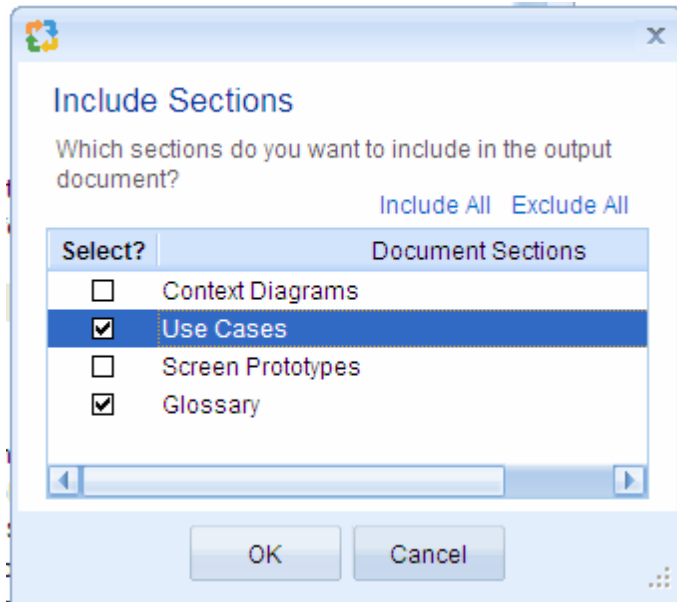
×

Include Sections

Which sections do you want to include in the output document?

Include All Exclude All

| Select? | Document Sections |
|---|---|
| ☐ | Context Diagrams |
| ☑ | Use Cases |
| ☐ | Screen Prototypes |
| ☑ | Glossary |

OK Cancel